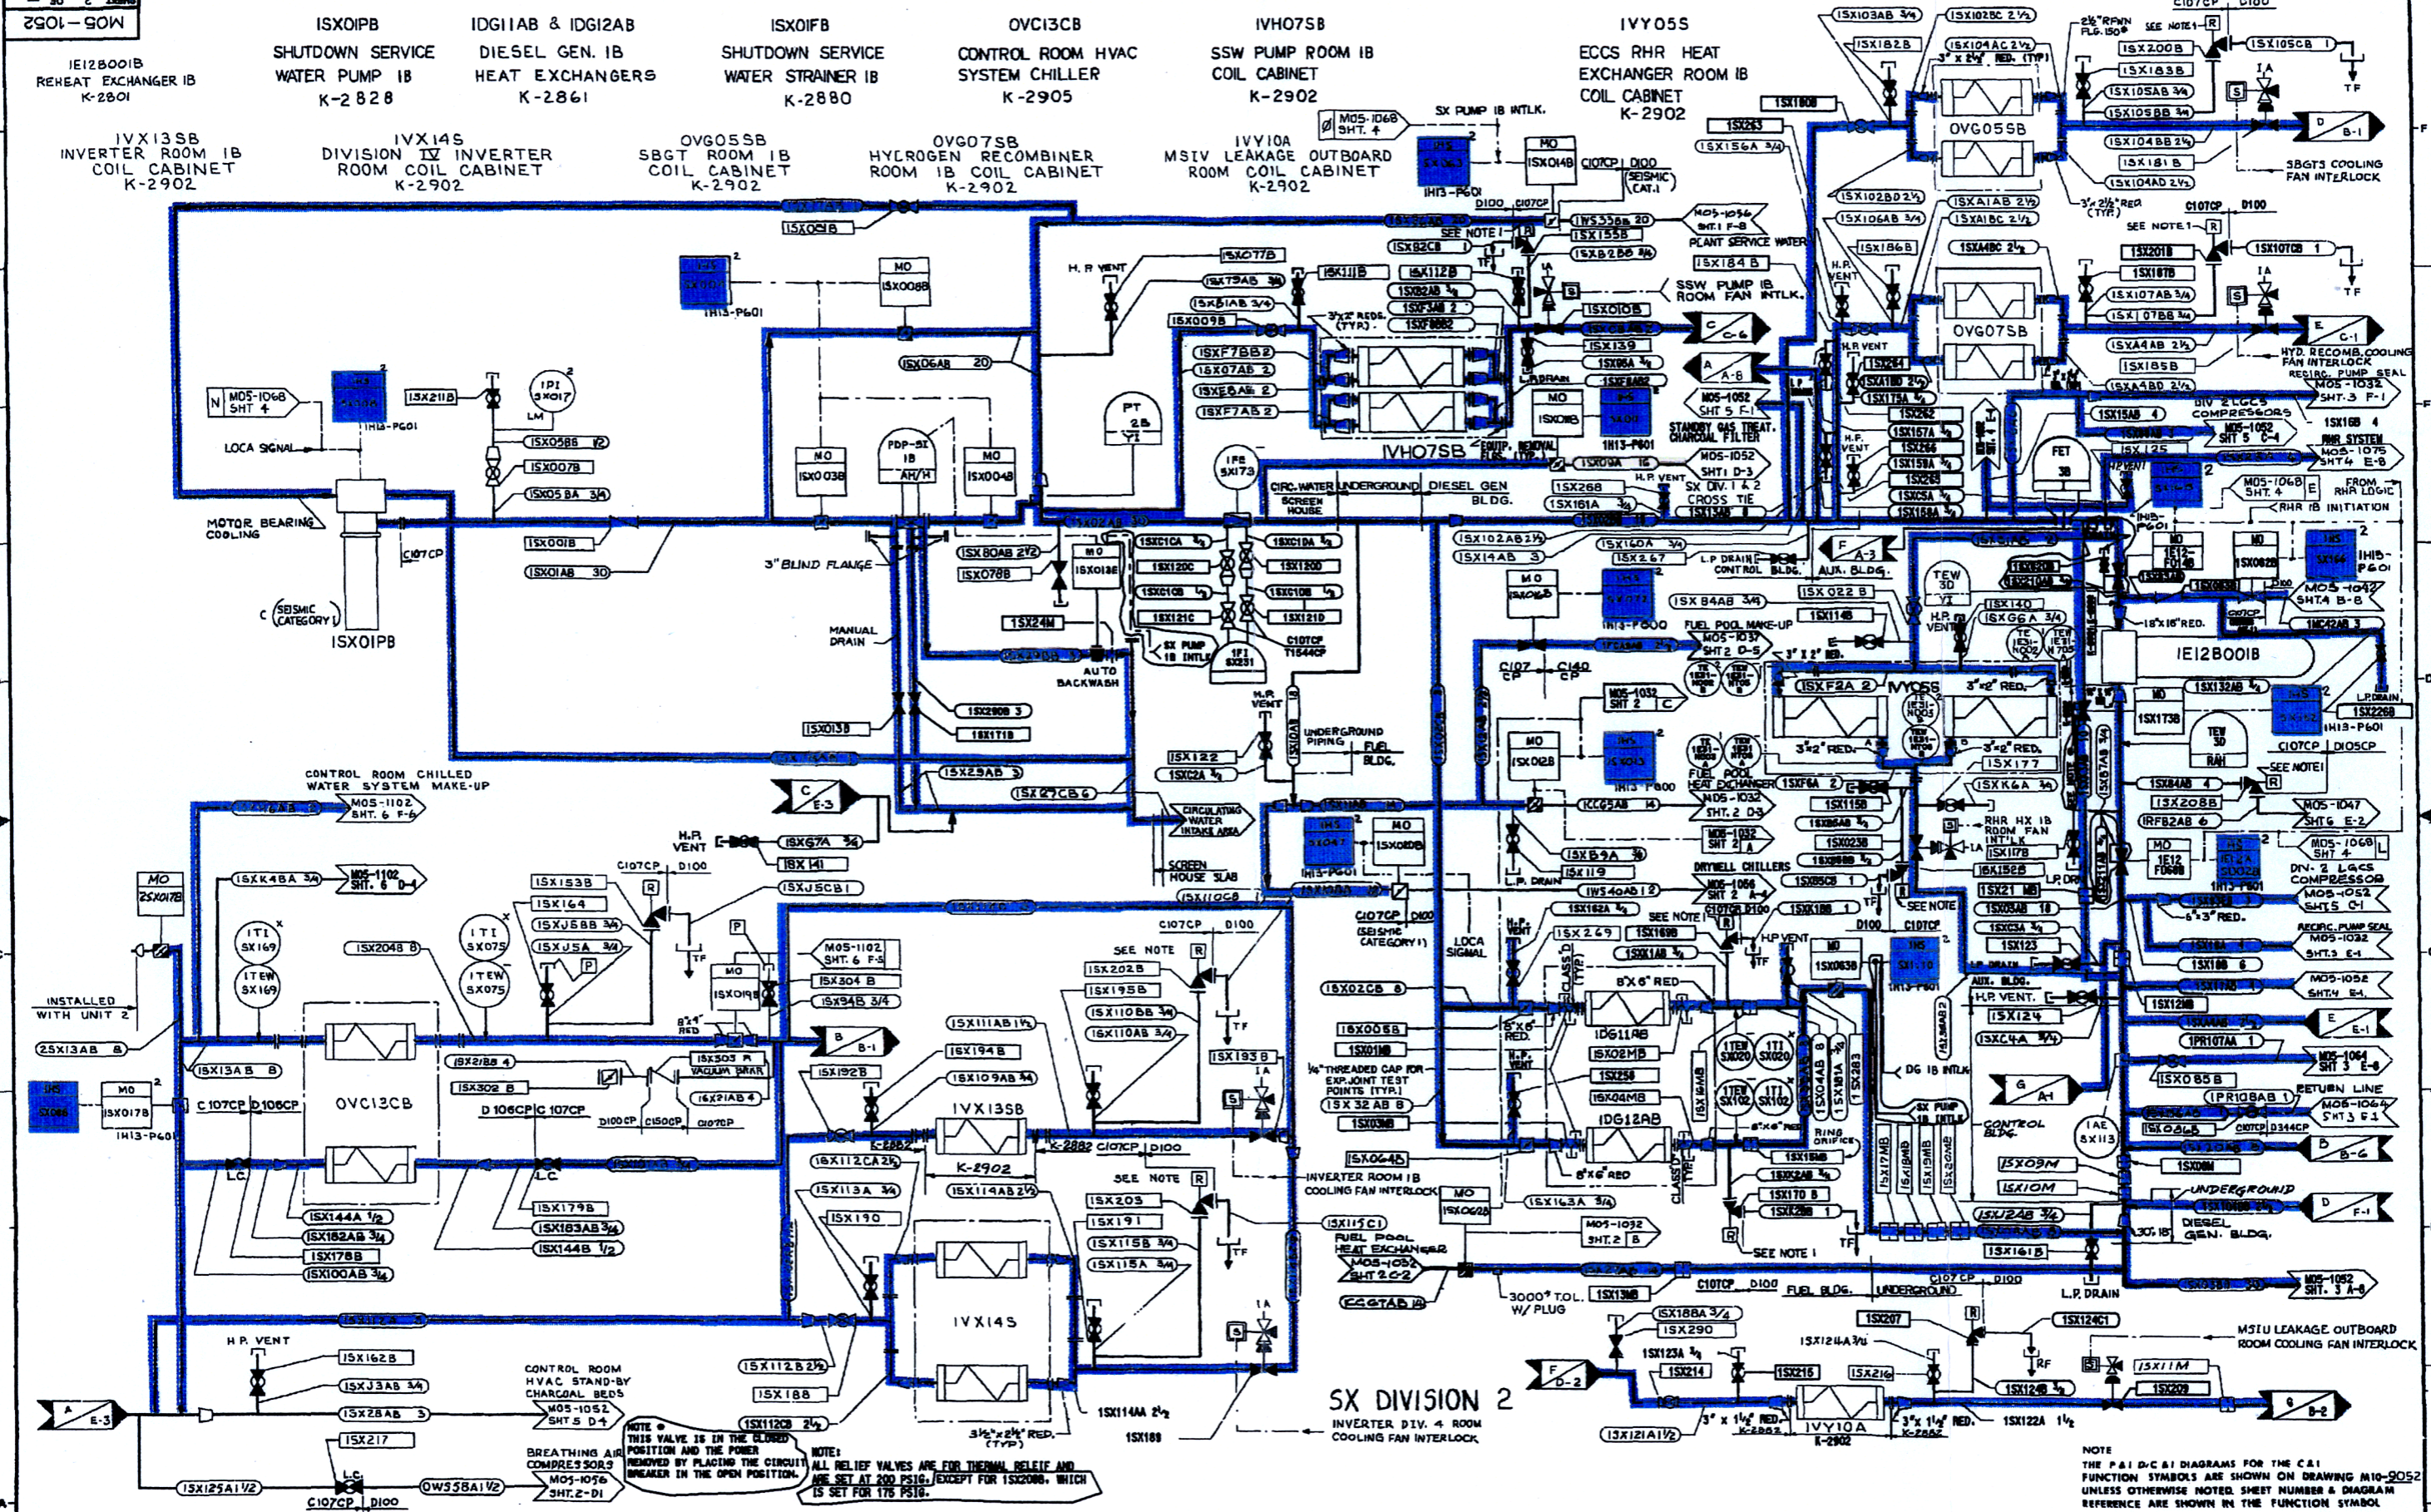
M05-1052

1E12B001B
REHEAT EXCHANGER 1B
K-2801

1SX01PB
SHUTDOWN SERVICE WATER PUMP 1B
K-2828

1DG11AB & 1DG12AB
DIESEL GEN. 1B HEAT EXCHANGERS
K-2861

1SX01FB
SHUTDOWN SERVICE WATER STRAINER 1B
K-2880

0VC13CB
CONTROL ROOM HVAC SYSTEM CHILLER
K-2905

1VH07SB
SSW PUMP ROOM 1B COIL CABINET
K-2902

1VY05S
ECCS RHR HEAT EXCHANGER ROOM 1B COIL CABINET
K-2902

1VX13SB
INVERTER ROOM 1B COIL CABINET
K-2902

1VX14S
DIVISION IV INVERTER ROOM COIL CABINET
K-2902

0VG05SB
SBGT ROOM 1B COIL CABINET
K-2902

0VG07SB
HYDROGEN RECOMBINER ROOM 1B COIL CABINET
K-2902

1VY10A
MSIV LEAKAGE OUTBOARD ROOM COIL CABINET
K-2902

SX PUMP 1B INTLK.
SBGTS COOLING FAN INTERLOCK
PLANT SERVICE WATER
SSW PUMP 1B ROOM FAN INTLK.
STANDBY GAS TREAT. CHARCOAL FILTER
HYD. RECOMB. COOLING FAN INTERLOCK
DIV 2 LGCS COMPRESSORS
RHR SYSTEM
FROM RHR LOGIC
RHR 1B INITIATION
LOCA SIGNAL
MOTOR BEARING COOLING
3" BLIND FLANGE
MANUAL DRAIN
AUTO BACKWASH
SEISMIC CATEGORY I
1SX01PB
CIRC. WATER SCREEN HOUSE
UNDERGROUND
DIESEL GEN BLDG.
AUX. BLDG.
FUEL POOL MAKE-UP
1E12B001B
CONTROL ROOM CHILLED WATER SYSTEM MAKE-UP
UNDERGROUND PIPING
FUEL BLDG.
CIRCULATING WATER INTAKE AREA
SCREEN HOUSE SLAB
RHR HX 1B ROOM FAN INTLK
DRYWELL CHILLERS
FUEL POOL HEAT EXCHANGER
DIV. 2 LGCS COMPRESSOR
RECIRC. PUMP SEAL
INSTALLED WITH UNIT 2
0VC13CB
1/2" THREADED CAP FOR EXP. JOINT TEST POINTS (TYP.)
1DG11AB
1DG12AB
DG 1B INTLK.
CONTROL BLDG.
RETURN LINE
1VX13SB
K-2902
INVERTER ROOM 1B COOLING FAN INTERLOCK
UNDERGROUND
DIESEL GEN. BLDG.
1VX14S
FUEL POOL HEAT EXCHANGER
3000# T.O.L. W/ PLUG
FUEL BLDG.
UNDERGROUND
L.P. DRAIN
MSIV LEAKAGE OUTBOARD ROOM COOLING FAN INTERLOCK
CONTROL ROOM HVAC STAND-BY CHARCOAL BEDS
BREATHING AIR COMPRESSORS
SX DIVISION 2
INVERTER DIV. 4 ROOM COOLING FAN INTERLOCK
1VY10A
K-2902

NOTE: THIS VALVE IS IN THE CLOSED POSITION AND THE POWER REMOVED BY PLACING THE CIRCUIT BREAKER IN THE OPEN POSITION.

NOTE: ALL RELIEF VALVES ARE FOR THERMAL RELIEF AND ARE SET AT 200 PSIG. EXCEPT FOR 1SX208B, WHICH IS SET FOR 175 PSIG.

NOTE
THE P&I D/C&I DIAGRAMS FOR THE C&I FUNCTION SYMBOLS ARE SHOWN ON DRAWING M10-9052 UNLESS OTHERWISE NOTED. SHEET NUMBER & DIAGRAM REFERENCE ARE SHOWN IN THE FUNCTION SYMBOL